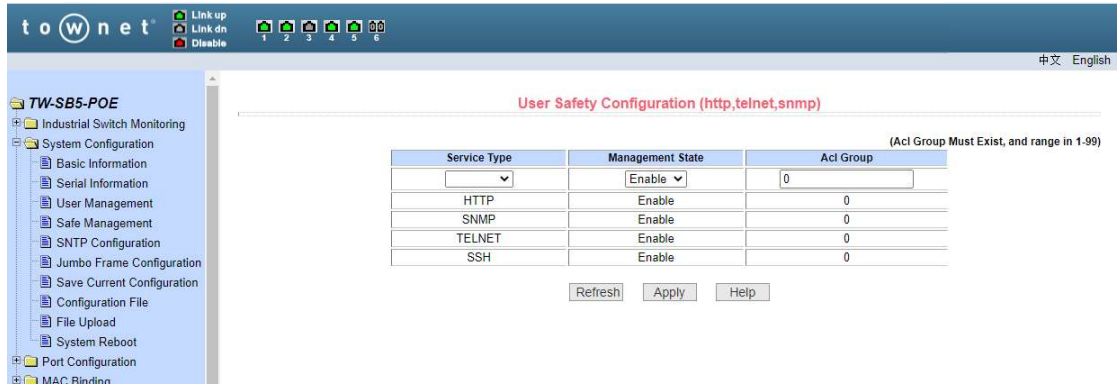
townet

Link up
Link dn
Disable

1 2 3 4 5 6

中文 English

TW-SB5-POE
Industrial Switch Monitoring
System Configuration
Basic Information
Serial Information
User Management
Safe Management
SNTP Configuration
Jumbo Frame Configuration
Save Current Configuration
Configuration File
File Upload
System Reboot
Port Configuration
MAC Binding

User Safety Configuration (http,telnet,snmp)

(Acl Group Must Exist, and range in 1-99)

| Service Type | Management State | Acl Group |
|---|---|---|
|  | Enable | 0 |
| HTTP | Enable | 0 |
| SNMP | Enable | 0 |
| TELNET | Enable | 0 |
| SSH | Enable | 0 |

Refresh Apply Help